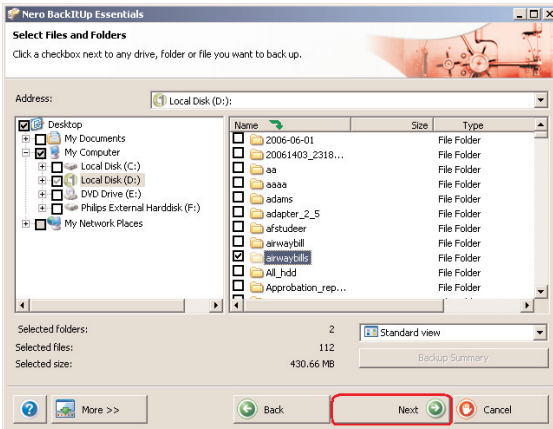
Nero BackItUp Essentials

Select Files and Folders

Click a checkbox next to any drive, folder or file you want to back up.

Address: Local Disk (D:)

Desktop
My Documents
My Computer
Local Disk (C:)
Local Disk (D:)
DVD Drive (E:)
Philips External Harddisk (F:)
My Network Places

| Name | Size | Type |
|---|---|---|
| 2006-06-01 | | File Folder |
| 20061403_2318... | | File Folder |
| aa | | File Folder |
| aaaa | | File Folder |
| adams | | File Folder |
| adapter_2_5 | | File Folder |
| afstudeer | | File Folder |
| airwaybill | | File Folder |
| airwaybills | | File Folder |
| All_hdd | | File Folder |
| Approbation_rep... | | File Folder |

Selected folders: 2
Selected files: 112
Selected size: 430.66 MB

Standard view

Backup Summary

More >>

Back

Next

Cancel